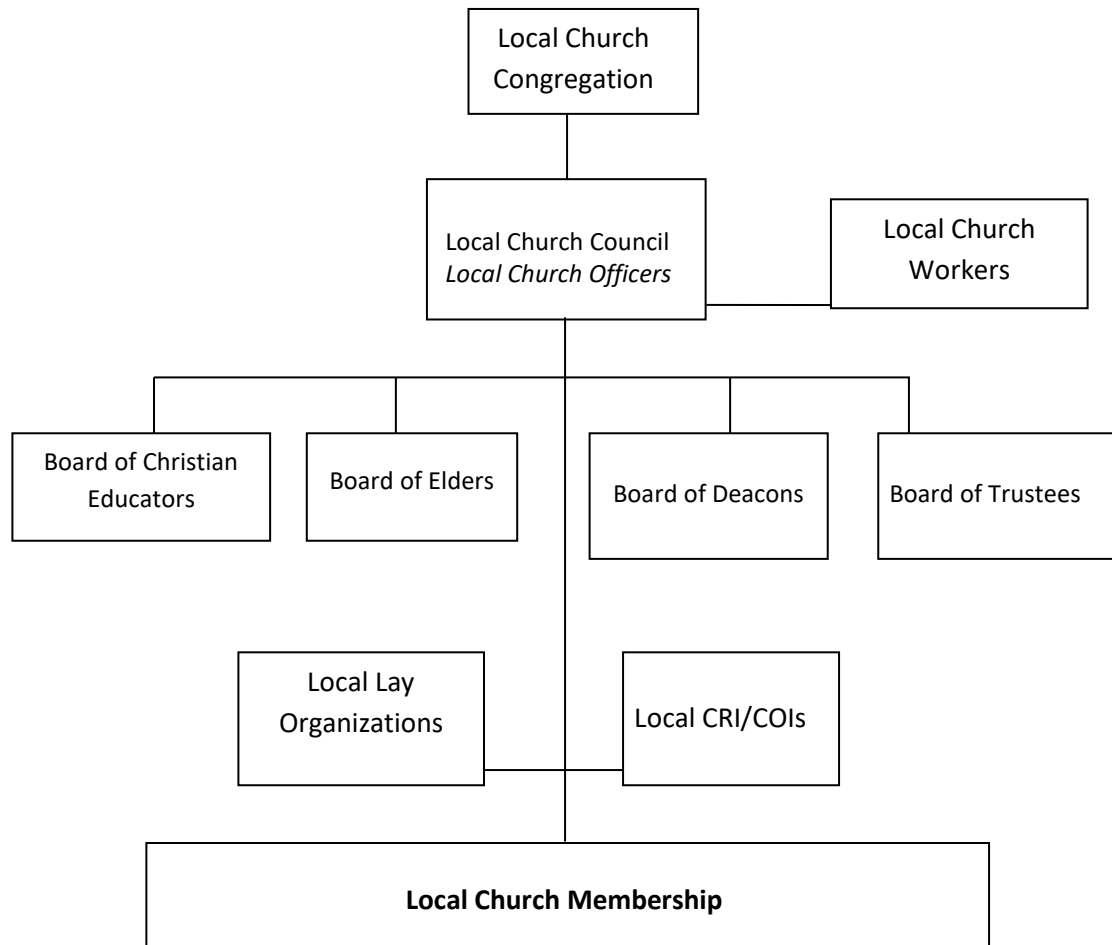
Local Church Congregation

Local Church Council
*Local Church Officers*

Local Church Workers

Board of Christian Educators

Board of Elders

Board of Deacons

Board of Trustees

Local Lay Organizations

Local CRI/COIs

**Local Church Membership**